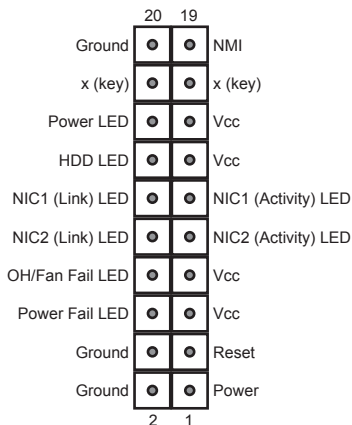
20 19

Ground NMI

x (key) x (key)

Power LED Vcc

HDD LED Vcc

NIC1 (Link) LED NIC1 (Activity) LED

NIC2 (Link) LED NIC2 (Activity) LED

OH/Fan Fail LED Vcc

Power Fail LED Vcc

Ground Reset

Ground Power

2 1